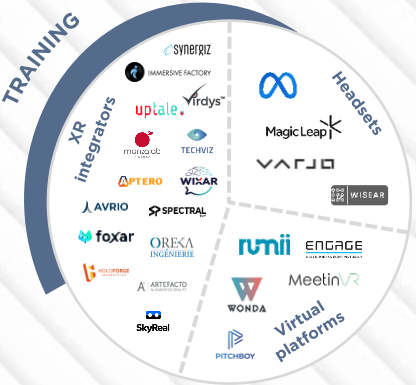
TRAINING

XR integrators

SYNERGIZ
IMMERSIVE FACTORY
uptale.
Virdys
monacob
TECHVIZ
APTERO
WIXAR
AVRIO
SPECTRAL
foxar
OREKA INGÉNIERIE
HOLOFORGE
ARTEFACTO
SkyReal

Headsets

Magic Leap
VARJO
WISEAR

Virtual platforms

rumii
ENGAGE
MeetinVR
WONDA
PITCHBOY